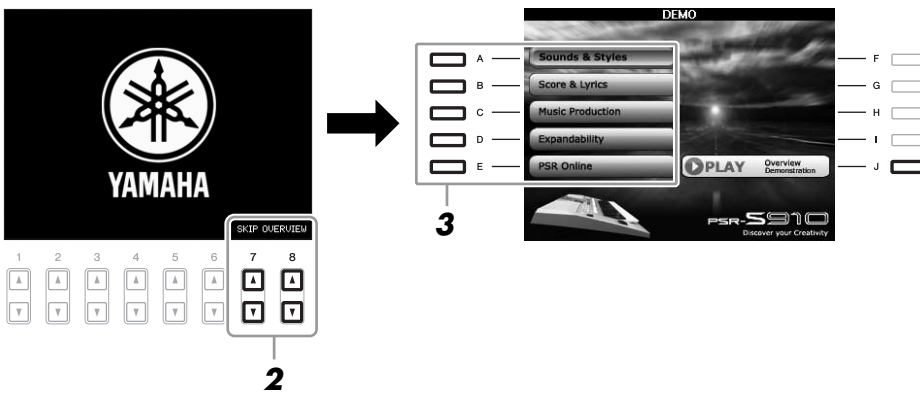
YAMAHA

SKIP OVERVIEW

1 2 3 4 5 6 7 8

2

DEMO

A Sounds & Styles

B Score & Lyrics

C Music Production

D Expandability

E PSR Online

F

G

H

I

PLAY Overview Demonstration J

PSR-S910
Discover your Creativity

3